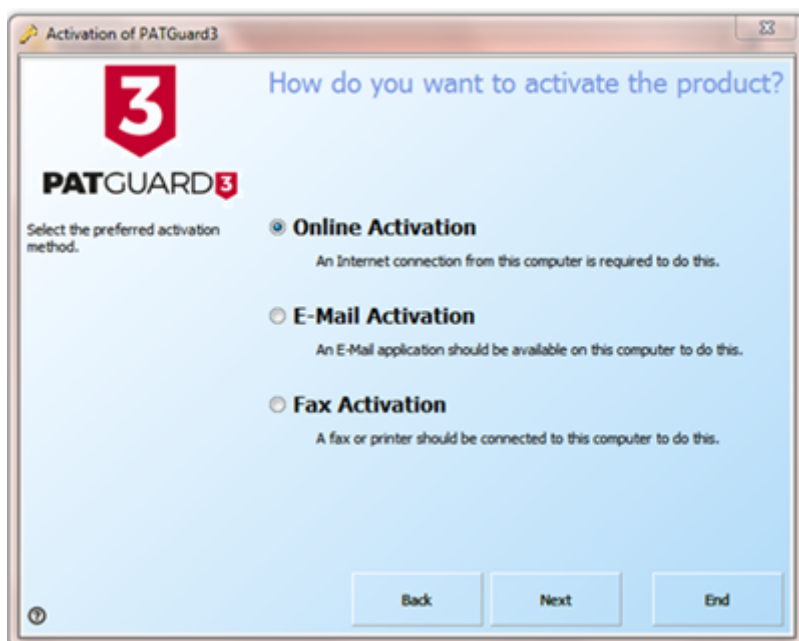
Activation of PATGuard3

3

PATGUARD3

How do you want to activate the product?

Select the preferred activation method.

Online Activation

An Internet connection from this computer is required to do this.

E-Mail Activation

An E-Mail application should be available on this computer to do this.

Fax Activation

A fax or printer should be connected to this computer to do this.

?

Back

Next

End